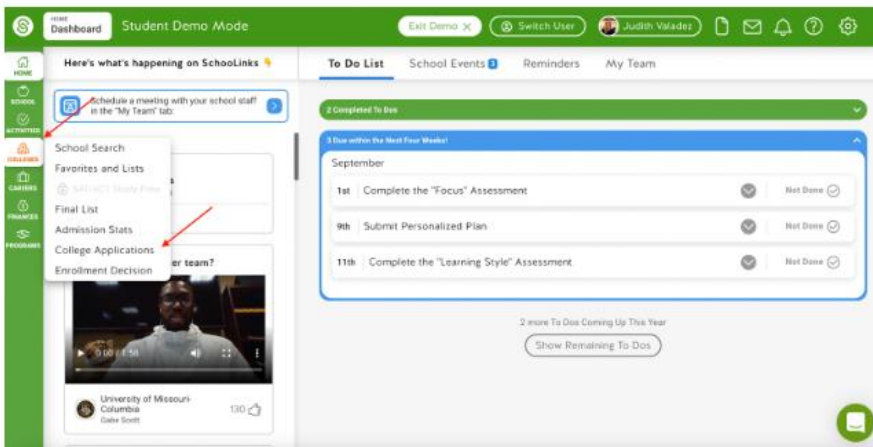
HOME
Dashboard

Student Demo Mode

Exit Demo ✕
Switch User
Judith Valadez

HOME
SCHOOL
ACTIVITIES
COLLEGES
CAREERS
FINANCES
PROGRAMS

Here's what's happening on SchooLinks

Schedule a meeting with your school staff in the "My Team" tab

School Search
Favorites and Lists
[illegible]
Final List
Admission Stats
College Applications
Enrollment Decision

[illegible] er team?

0:00 / 1:56

University of Missouri-Columbia
Gabe Scott
130

To Do List
School Events 3
Reminders
My Team

2 Completed To Dos

3 Dos within the Next Four Weeks!

September

1st Complete the "Focus" Assessment
Not Done

9th Submit Personalized Plan
Not Done

11th Complete the "Learning Style" Assessment
Not Done

2 more To Dos Coming Up This Year
Show Remaining To Dos